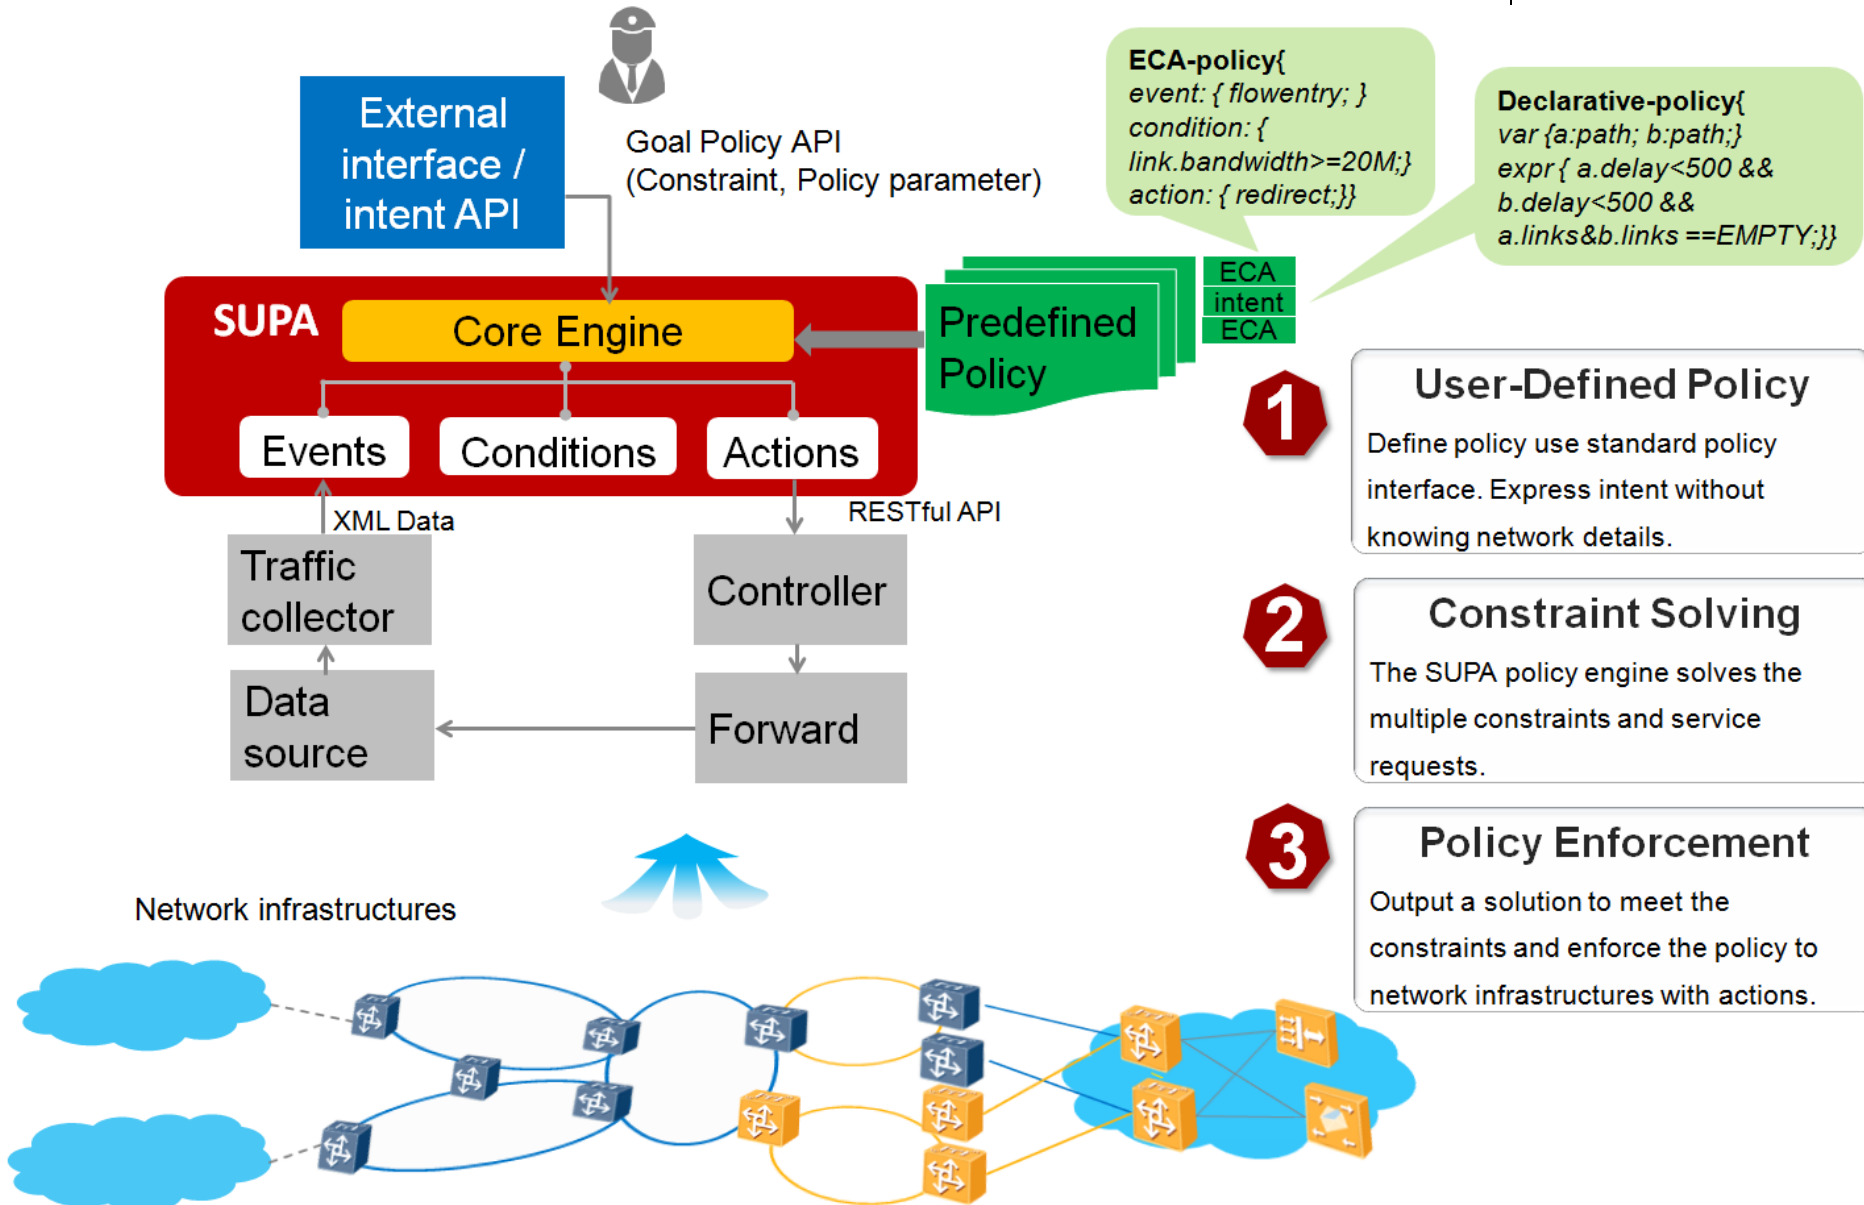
External interface / intent API

Goal Policy API
(Constraint, Policy parameter)

ECA-policy{
event: { flowentry; }
condition: {
link.bandwidth>=20M;}
action: { redirect;}}

Declarative-policy{
var {a:path; b:path;}
expr { a.delay<500 &&
b.delay<500 &&
a.links&b.links ==EMPTY;}}

SUPA

Core Engine

Predefined Policy

ECA
intent
ECA

Events

Conditions

Actions

XML Data

RESTful API

Traffic collector

Controller

Data source

Forward

1

User-Defined Policy

Define policy use standard policy interface. Express intent without knowing network details.

2

Constraint Solving

The SUPA policy engine solves the multiple constraints and service requests.

3

Policy Enforcement

Output a solution to meet the constraints and enforce the policy to network infrastructures with actions.

Network infrastructures